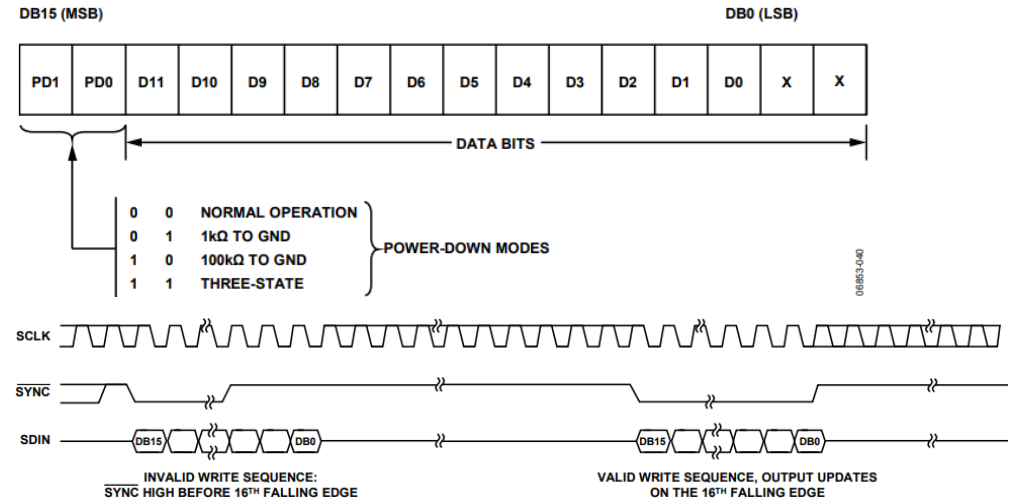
DB15 (MSB)

DB0 (LSB)

| PD1 | PD0 | D11 | D10 | D9 | D8 | D7 | D6 | D5 | D4 | D3 | D2 | D1 | D0 | X | X |
|---|---|---|---|---|---|---|---|---|---|---|---|---|---|---|---|

DATA BITS

0 0 NORMAL OPERATION
0 1 1kΩ TO GND
1 0 100kΩ TO GND
1 1 THREE-STATE

POWER-DOWN MODES

06853-040

SCLK

$\overline{SYNC}$

SDIN

DB15

DB0

DB15

DB0

INVALID WRITE SEQUENCE: $\overline{SYNC}$ HIGH BEFORE 16TH FALLING EDGE

VALID WRITE SEQUENCE, OUTPUT UPDATES ON THE 16TH FALLING EDGE